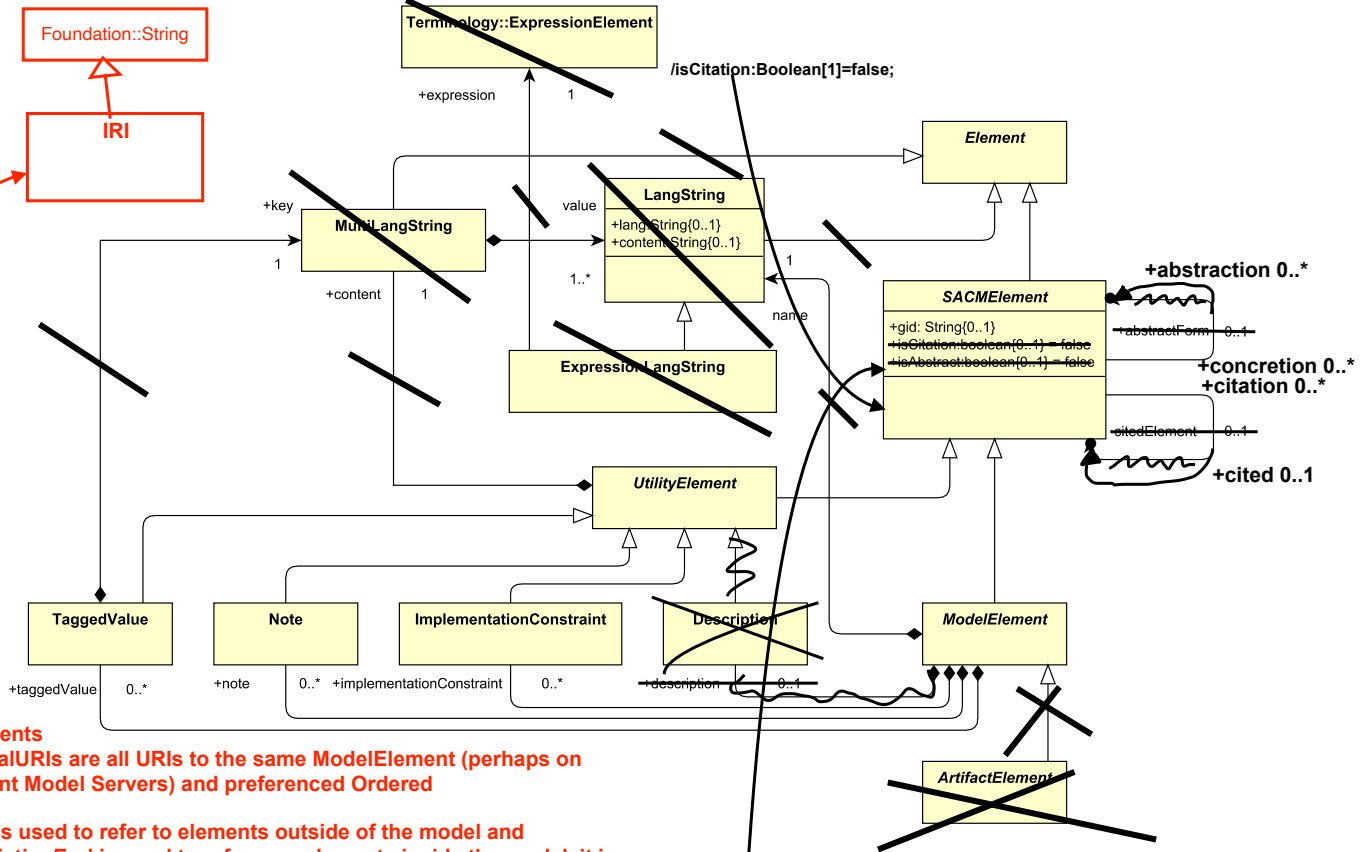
Foundation::String

IRI

Terminology::ExpressionElement

+expression

1

/isCitation:Boolean[1]=false;

Element

+key

value

MultiLangString

LangString

+lang:String{0..1}
+content:String{0..1}

1

1..*

1

+content

1

name

SACMElement

+gid: String{0..1}
+isCitation:boolean{0..1} = false
+isAbstract:boolean{0..1} = false

+abstraction 0..*

+abstractForm 0..1

+concretion 0..*

+citation 0..*

citedElement 0..1

+cited 0..1

ExpressionLangString

UtilityElement

TaggedValue

Note

ImplementationConstraint

Description

ModelElement

+taggedValue

0..*

+note

0..*

+implementationConstraint

0..*

+description

0..1

ArtifactElement

ents
alURIs are all URIs to the same ModelElement (perhaps on
nt Model Servers) and preferenced Ordered

s used to refer to elements outside of the model and
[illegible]